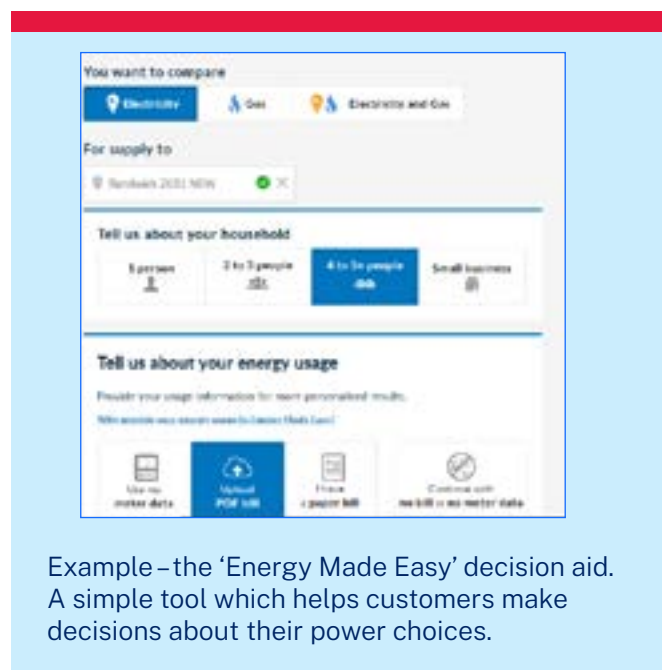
You want to compare

Electricity | Gas | Electricity and Gas

For supply to

Randwick 2031 NSW

Tell us about your household

1 person | 2 to 3 people | 4 to 5+ people | Small business

Tell us about your energy usage

Provide your usage information for more personalised results.

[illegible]

Use my meter data | Upload PDF bill | I have a paper bill | Continue with no bill or no meter data

Example – the 'Energy Made Easy' decision aid. A simple tool which helps customers make decisions about their power choices.